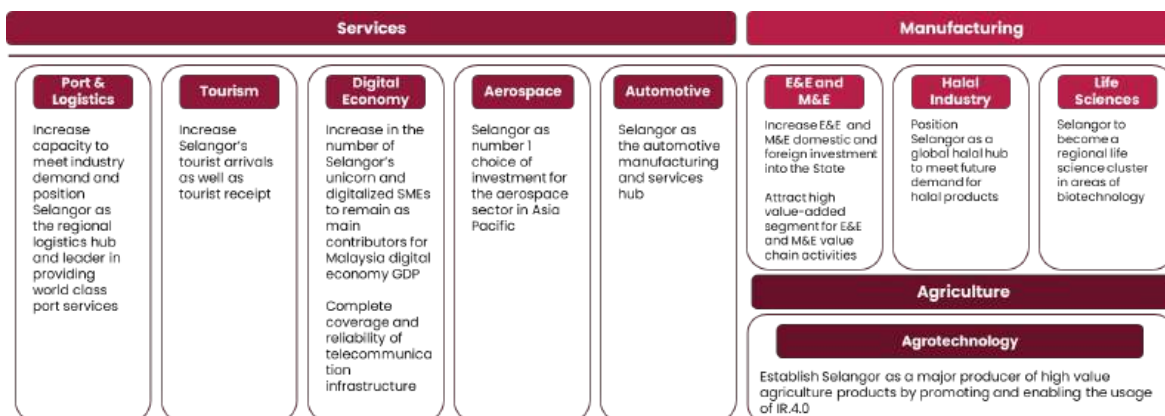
Services

Manufacturing

Port & Logistics

Increase capacity to meet industry demand and position Selangor as the regional logistics hub and leader in providing world class port services

Tourism

Increase Selangor's tourist arrivals as well as tourist receipt

Digital Economy

Increase in the number of Selangor's unicorn and digitalized SMEs to remain as main contributors for Malaysia digital economy GDP

Complete coverage and reliability of telecommunica tion infrastructure

Aerospace

Selangor as number 1 choice of investment for the aerospace sector in Asia Pacific

Automotive

Selangor as the automotive manufacturing and services hub

E&E and M&E

Increase E&E and M&E domestic and foreign investment into the State

Attract high value-added segment for E&E and M&E value chain activities

Halal Industry

Position Selangor as a global halal hub to meet future demand for halal products

Life Sciences

Selangor to become a regional life science cluster in areas of biotechnology

Agriculture

Agrotechnology

Establish Selangor as a major producer of high value agriculture products by promoting and enabling the usage of IR.4.0